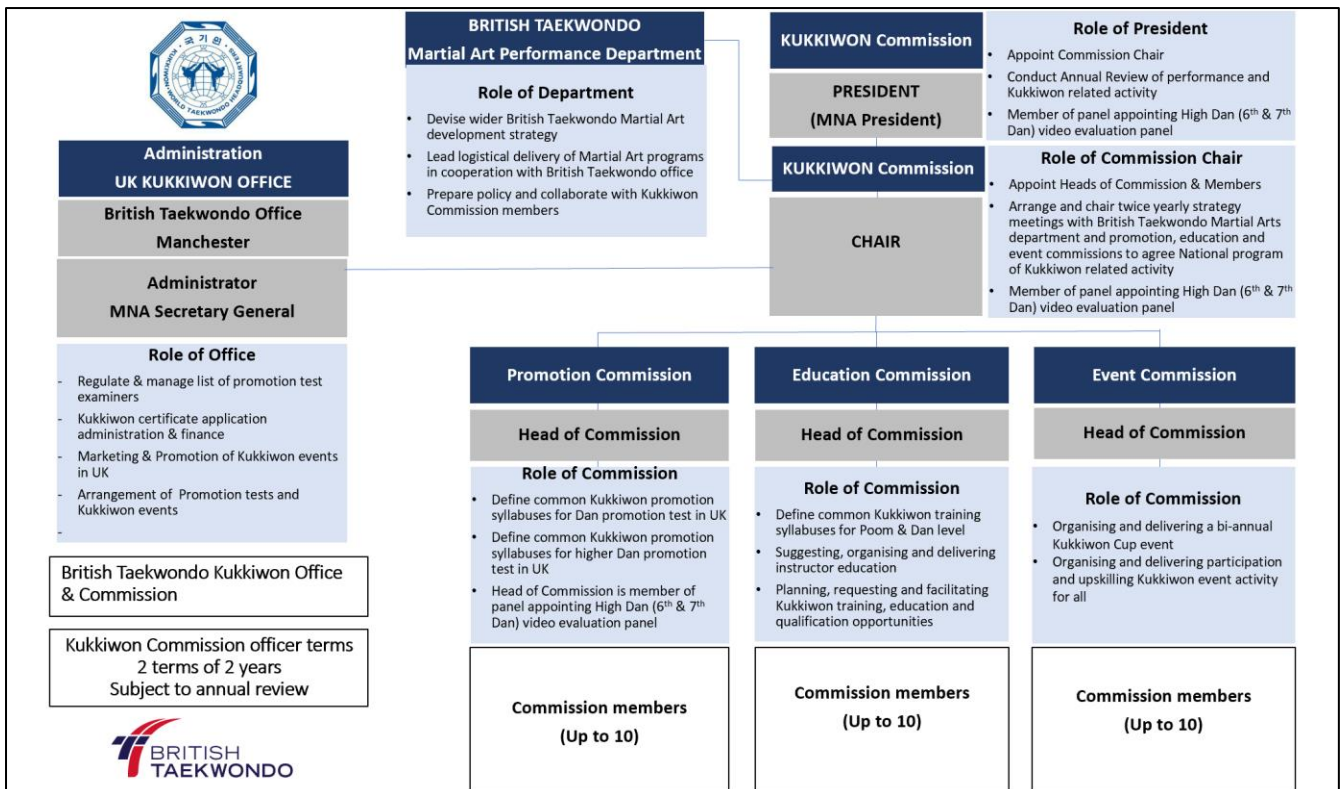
국기원 WORLD TAEKWONDO HEADQUARTERS KUKKIWON

BRITISH TAEKWONDO
Martial Art Performance Department

Role of Department
- Devise wider British Taekwondo Martial Art development strategy
- Lead logistical delivery of Martial Art programs in cooperation with British Taekwondo office
- Prepare policy and collaborate with Kukkiwon Commission members

KUKKIWON Commission

PRESIDENT
(MNA President)

Role of President
- Appoint Commission Chair
- Conduct Annual Review of performance and Kukkiwon related activity
- Member of panel appointing High Dan ($6^{th}$ & $7^{th}$ Dan) video evaluation panel

KUKKIWON Commission

CHAIR

Role of Commission Chair
- Appoint Heads of Commission & Members
- Arrange and chair twice yearly strategy meetings with British Taekwondo Martial Arts department and promotion, education and event commissions to agree National program of Kukkiwon related activity
- Member of panel appointing High Dan ($6^{th}$ & $7^{th}$ Dan) video evaluation panel

Administration
UK KUKKIWON OFFICE

British Taekwondo Office
Manchester

Administrator
MNA Secretary General

Role of Office
- Regulate & manage list of promotion test examiners
- Kukkiwon certificate application administration & finance
- Marketing & Promotion of Kukkiwon events in UK
- Arrangement of Promotion tests and Kukkiwon events
-

British Taekwondo Kukkiwon Office & Commission

Kukkiwon Commission officer terms
2 terms of 2 years
Subject to annual review

BRITISH TAEKWONDO

Promotion Commission

Head of Commission

Role of Commission
- Define common Kukkiwon promotion syllabuses for Dan promotion test in UK
- Define common Kukkiwon promotion syllabuses for higher Dan promotion test in UK
- Head of Commission is member of panel appointing High Dan ($6^{th}$ & $7^{th}$ Dan) video evaluation panel

Commission members
(Up to 10)

Education Commission

Head of Commission

Role of Commission
- Define common Kukkiwon training syllabuses for Poom & Dan level
- Suggesting, organising and delivering instructor education
- Planning, requesting and facilitating Kukkiwon training, education and qualification opportunities

Commission members
(Up to 10)

Event Commission

Head of Commission

Role of Commission
- Organising and delivering a bi-annual Kukkiwon Cup event
- Organising and delivering participation and upskilling Kukkiwon event activity for all

Commission members
(Up to 10)